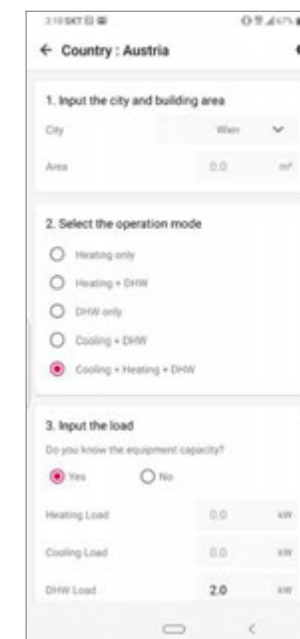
3:18 SKT

← Country : Austria

1. Input the city and building area

City Wien

Area 0.0 m²

2. Select the operation mode

Heating only

Heating + DHW

DHW only

Cooling + DHW

Cooling + Heating + DHW

3. Input the load

Do you know the equipment capacity?

Yes No

Heating Load 0.0 kW

Cooling Load 0.0 kW

DHW Load 2.0 kW